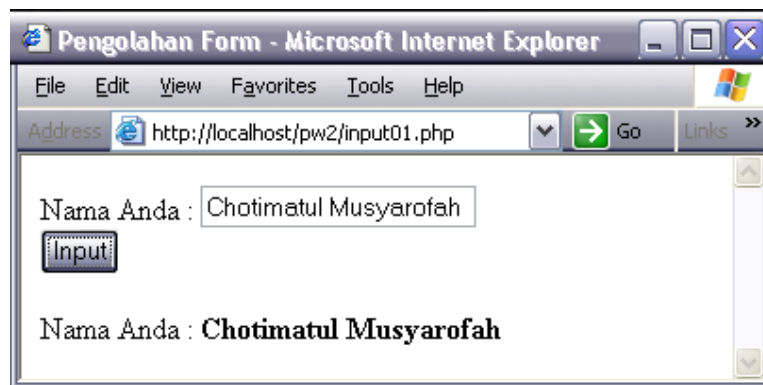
Pengolahan Form - Microsoft Internet Explorer

File Edit View Favorites Tools Help

Address http://localhost/pw2/input01.php Go Links »

Nama Anda : Chotimatul Musyarofah

Input

Nama Anda : **Chotimatul Musyarofah**